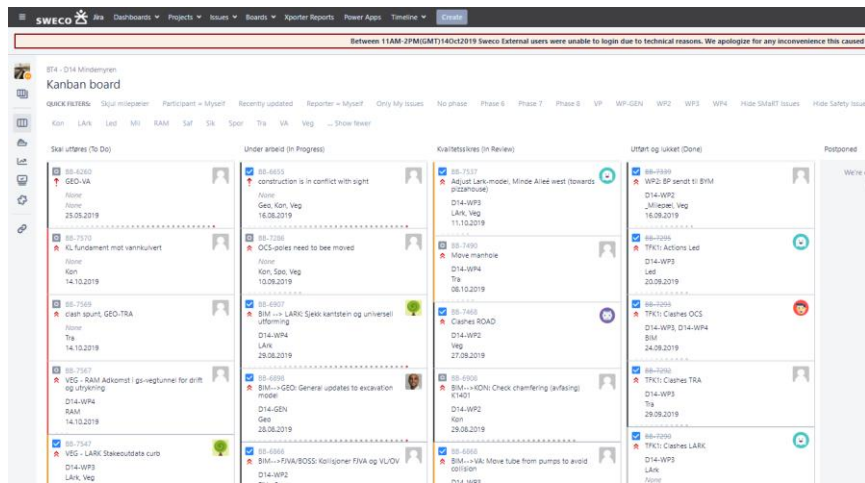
SWECO Jira Dashboards Projects Issues Boards Xporter Reports Power Apps Timeline Create

Between 11AM-2PM(GMT)14Oct2019 Sweco External users were unable to login due to technical reasons. We apologize for any inconvenience this caused

BT4 - D14 Mindemyren

Kanban board

QUICK FILTERS: Skjul milepæler Participant = Myself Recently updated Reporter = Myself Only My Issues No phase Phase 6 Phase 7 Phase 8 VP WF-GEN WP2 WP3 WP4 Hide SMaRT Issues Hide Safety Issues

Kon LArk Led MH RAM Saf Sik Spor Tra VA Veg ... Show fewer

Skal utføres (To Do)

BB-8260
GEO-VA
None
None
25.05.2019

BB-7570
KL fundament mot vannkulvert
None
Kon
14.10.2019

BB-7569
clash spunt, GEO-TRA
None
Tra
14.10.2019

BB-7567
VEG - RAM Adkomst i gs-vegtunnel for drift og utrykking
D14-WP4
RAM
14.10.2019

BB-7547
VEG - LARK Stakeoutdata curb
D14-WP3
LArk, Veg

Under arbeid (In Progress)

BB-6655
construction is in conflict with sight
None
Geo, Kon, Veg
16.06.2019

BB-7288
OCS-poles need to bee moved
None
Kon, Spo, Veg
10.09.2019

BB-6907
BIM --> LARK: Sjekk kantstein og universell utforming
D14-WP4
LArk
29.08.2019

BB-6898
BIM-->GEO: General updates to excavation model
D14-GEN
Geo
28.08.2019

BB-6866
BIM-->FJVA/BOSS: Kollisjoner FJVA og VL/OV
D14-WP2

Kvalitetssikres (In Review)

BB-7537
Adjust Lark-model, Minde Alleé west (towards pizzahouse)
D14-WP3
LArk, Veg
11.10.2019

BB-7490
Move manhole
D14-WP4
Tra
08.10.2019

BB-7468
Clashes ROAD
D14-WP2
Veg
27.09.2019

BB-6908
BIM-->KON: Check chamfering (avfasing) K1401
D14-WP2
Kon
29.08.2019

BB-6868
BIM-->VA: Move tube from pumps to avoid collision
D14-WP3

Utført og lukket (Done)

BB-7539
WP2: BP sendt til BYM
D14-WP2
_Milepæl, Veg
16.09.2019

BB-7295
TFK1: Actions Led
D14-WP3
Led
20.09.2019

BB-7293
TFK1: Clashes OCS
D14-WP3, D14-WP4
BIM
24.09.2019

BB-7292
TFK1: Clashes TRA
D14-WP3
Tra
29.09.2019

BB-7290
TFK1: Clashes LARK
D14-WP3
LArk
None

Postponed

We're c